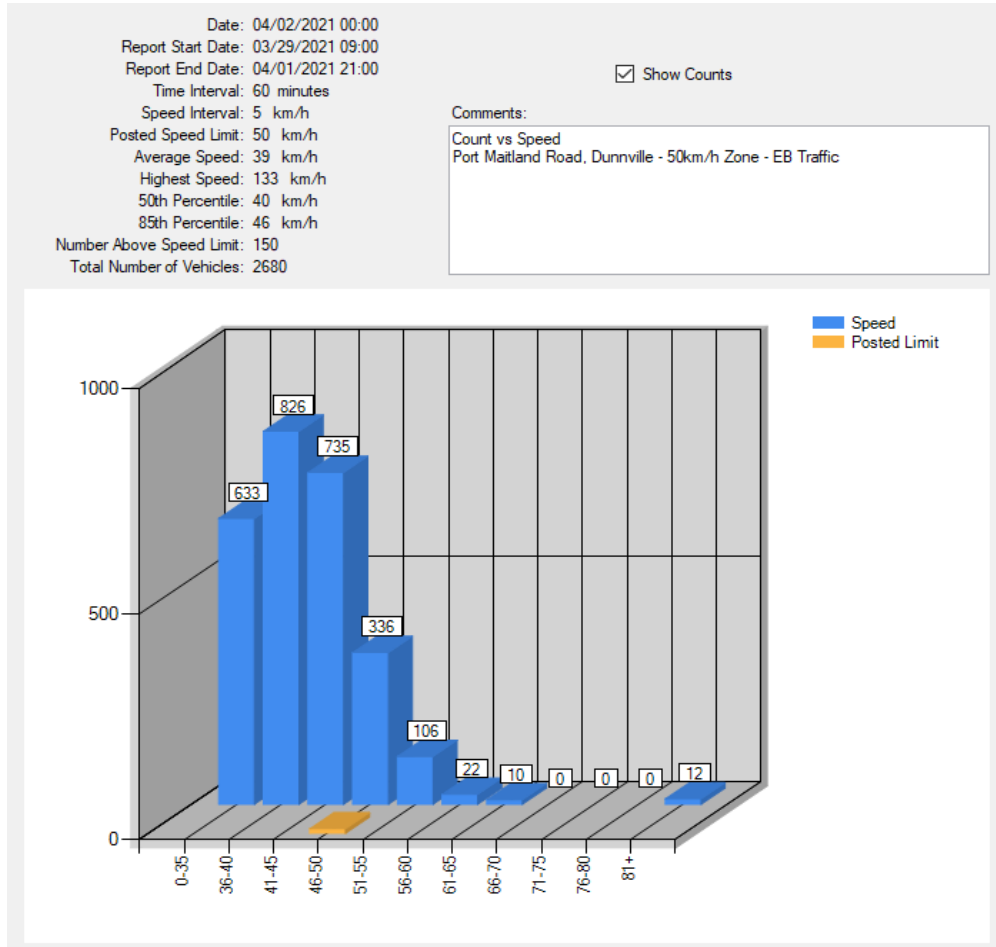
Date: 04/02/2021 00:00
Report Start Date: 03/29/2021 09:00
Report End Date: 04/01/2021 21:00
Time Interval: 60 minutes
Speed Interval: 5 km/h
Posted Speed Limit: 50 km/h
Average Speed: 39 km/h
Highest Speed: 133 km/h
50th Percentile: 40 km/h
85th Percentile: 46 km/h
Number Above Speed Limit: 150
Total Number of Vehicles: 2680

☑ Show Counts

Comments:
Count vs Speed
Port Maitland Road, Dunnville - 50km/h Zone - EB Traffic

Speed
Posted Limit

1000
500
0

633
826
735
336
106
22
10
0
0
0
12

0-35
36-40
41-45
46-50
51-55
56-60
61-65
66-70
71-75
76-80
81+